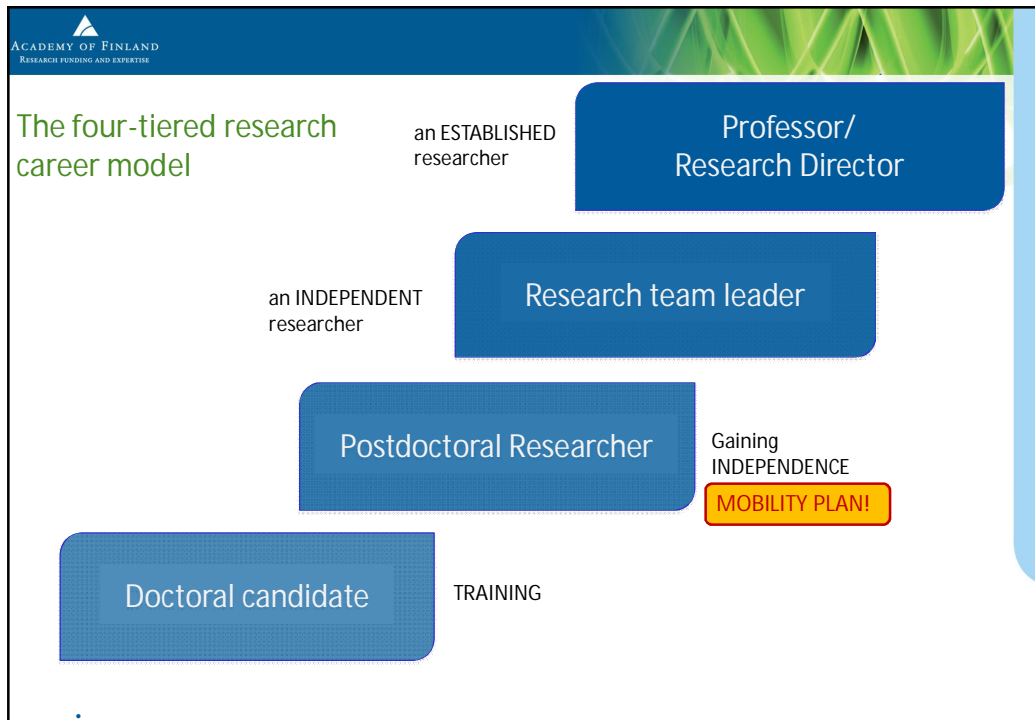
Academy of Finland
Research funding and expertise

The four-tiered research career model

an ESTABLISHED researcher

Professor/ Research Director

an INDEPENDENT researcher

Research team leader

Postdoctoral Researcher

Gaining INDEPENDENCE

MOBILITY PLAN!

Doctoral candidate

TRAINING